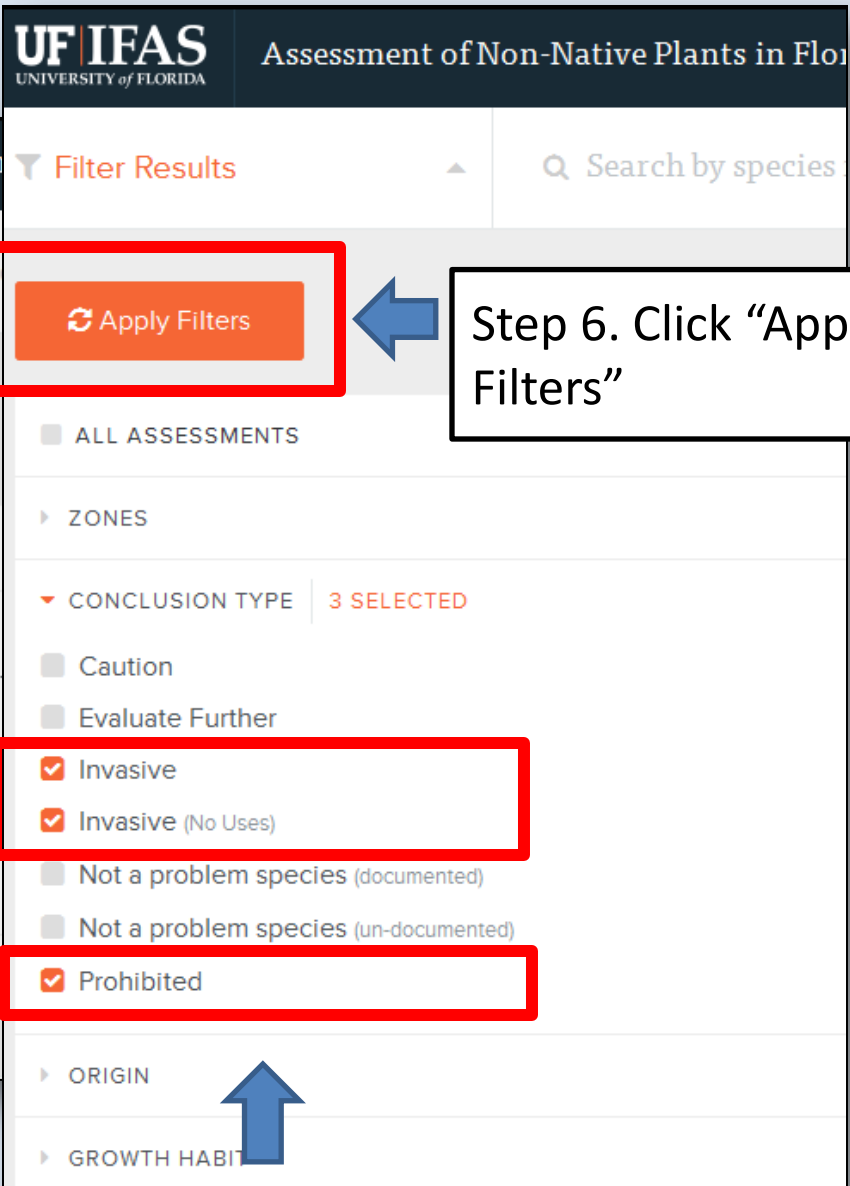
UF|IFAS
UNIVERSITY of FLORIDA

Assessment of Non-Native Plants in Flor

Filter Results

Search by species

Apply Filters

Step 6. Click “App Filters”

ALL ASSESSMENTS

ZONES

CONCLUSION TYPE | 3 SELECTED

Caution

Evaluate Further

Invasive

Invasive (No Uses)

Not a problem species (documented)

Not a problem species (un-documented)

Prohibited

ORIGIN

GROWTH HABIT